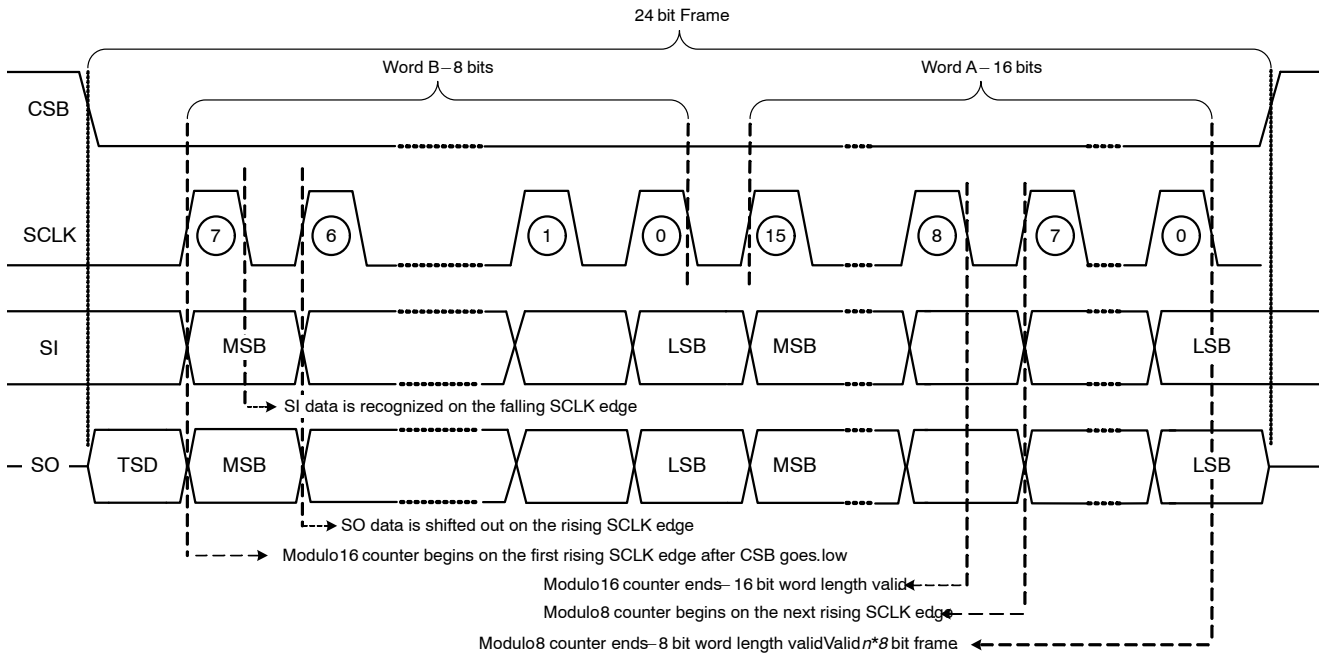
24 bit Frame

Word B – 8 bits

Word A – 16 bits

CSB

SCLK

7

6

1

0

15

8

7

0

SI

MSB

LSB

MSB

LSB

SI data is recognized on the falling SCLK edge

SO

TSD

MSB

LSB

MSB

LSB

SO data is shifted out on the rising SCLK edge

Modulo16 counter begins on the first rising SCLK edge after CSB goes.low

Modulo16 counter ends – 16 bit word length valid

Modulo8 counter begins on the next rising SCLK edge

Modulo8 counter ends – 8 bit word length validValid $n*8$ bit frame